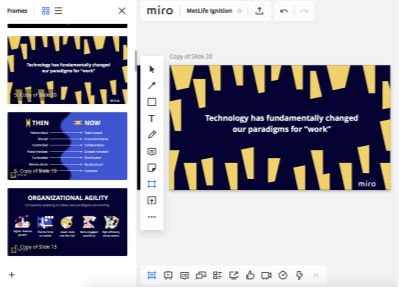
Frames

Technology has fundamentally changed our paradigms for "work"

5. Copy of Slide 20

THEN

NOW

6. Copy of Slide 10

ORGANIZATIONAL AGILITY

7. Copy of Slide 13

+

miro

MetLife Ignition

Copy of Slide 20

Technology has fundamentally changed our paradigms for "work"

miro